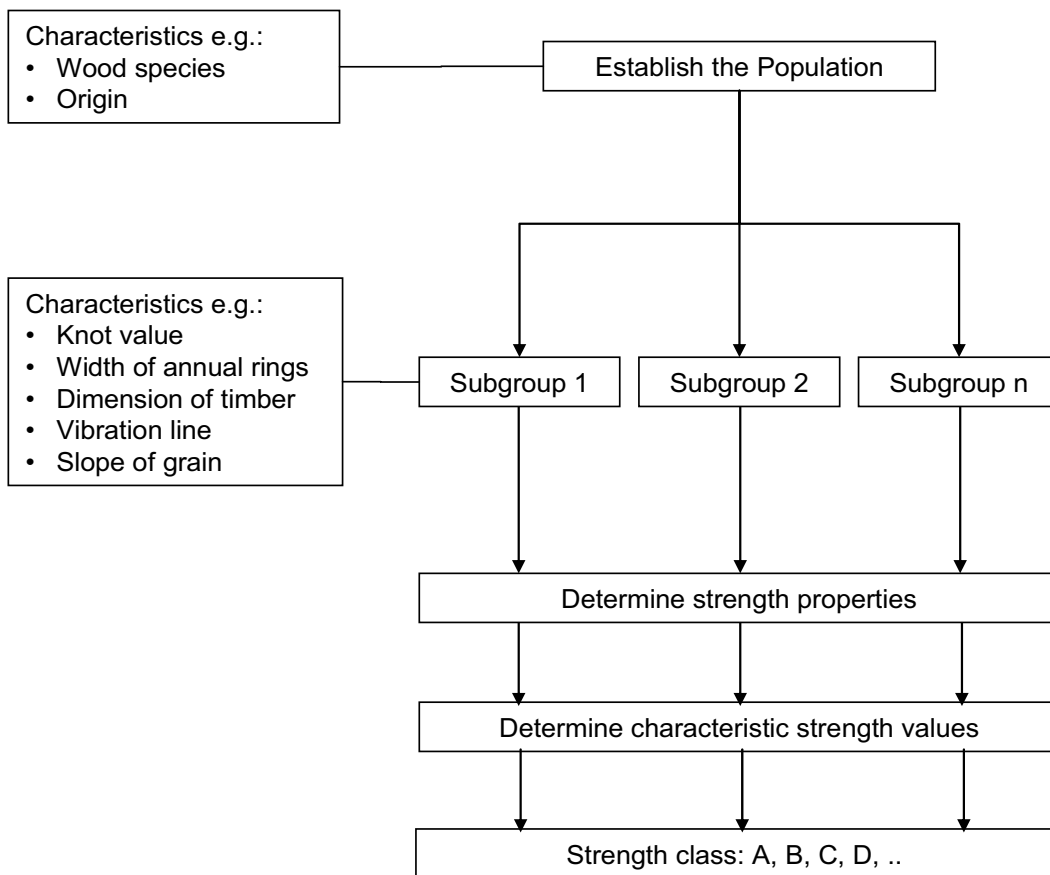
Characteristics e.g.:
• Wood species
• Origin

Establish the Population

Characteristics e.g.:
• Knot value
• Width of annual rings
• Dimension of timber
• Vibration line
• Slope of grain

Subgroup 1

Subgroup 2

Subgroup n

Determine strength properties

Determine characteristic strength values

Strength class: A, B, C, D, ..